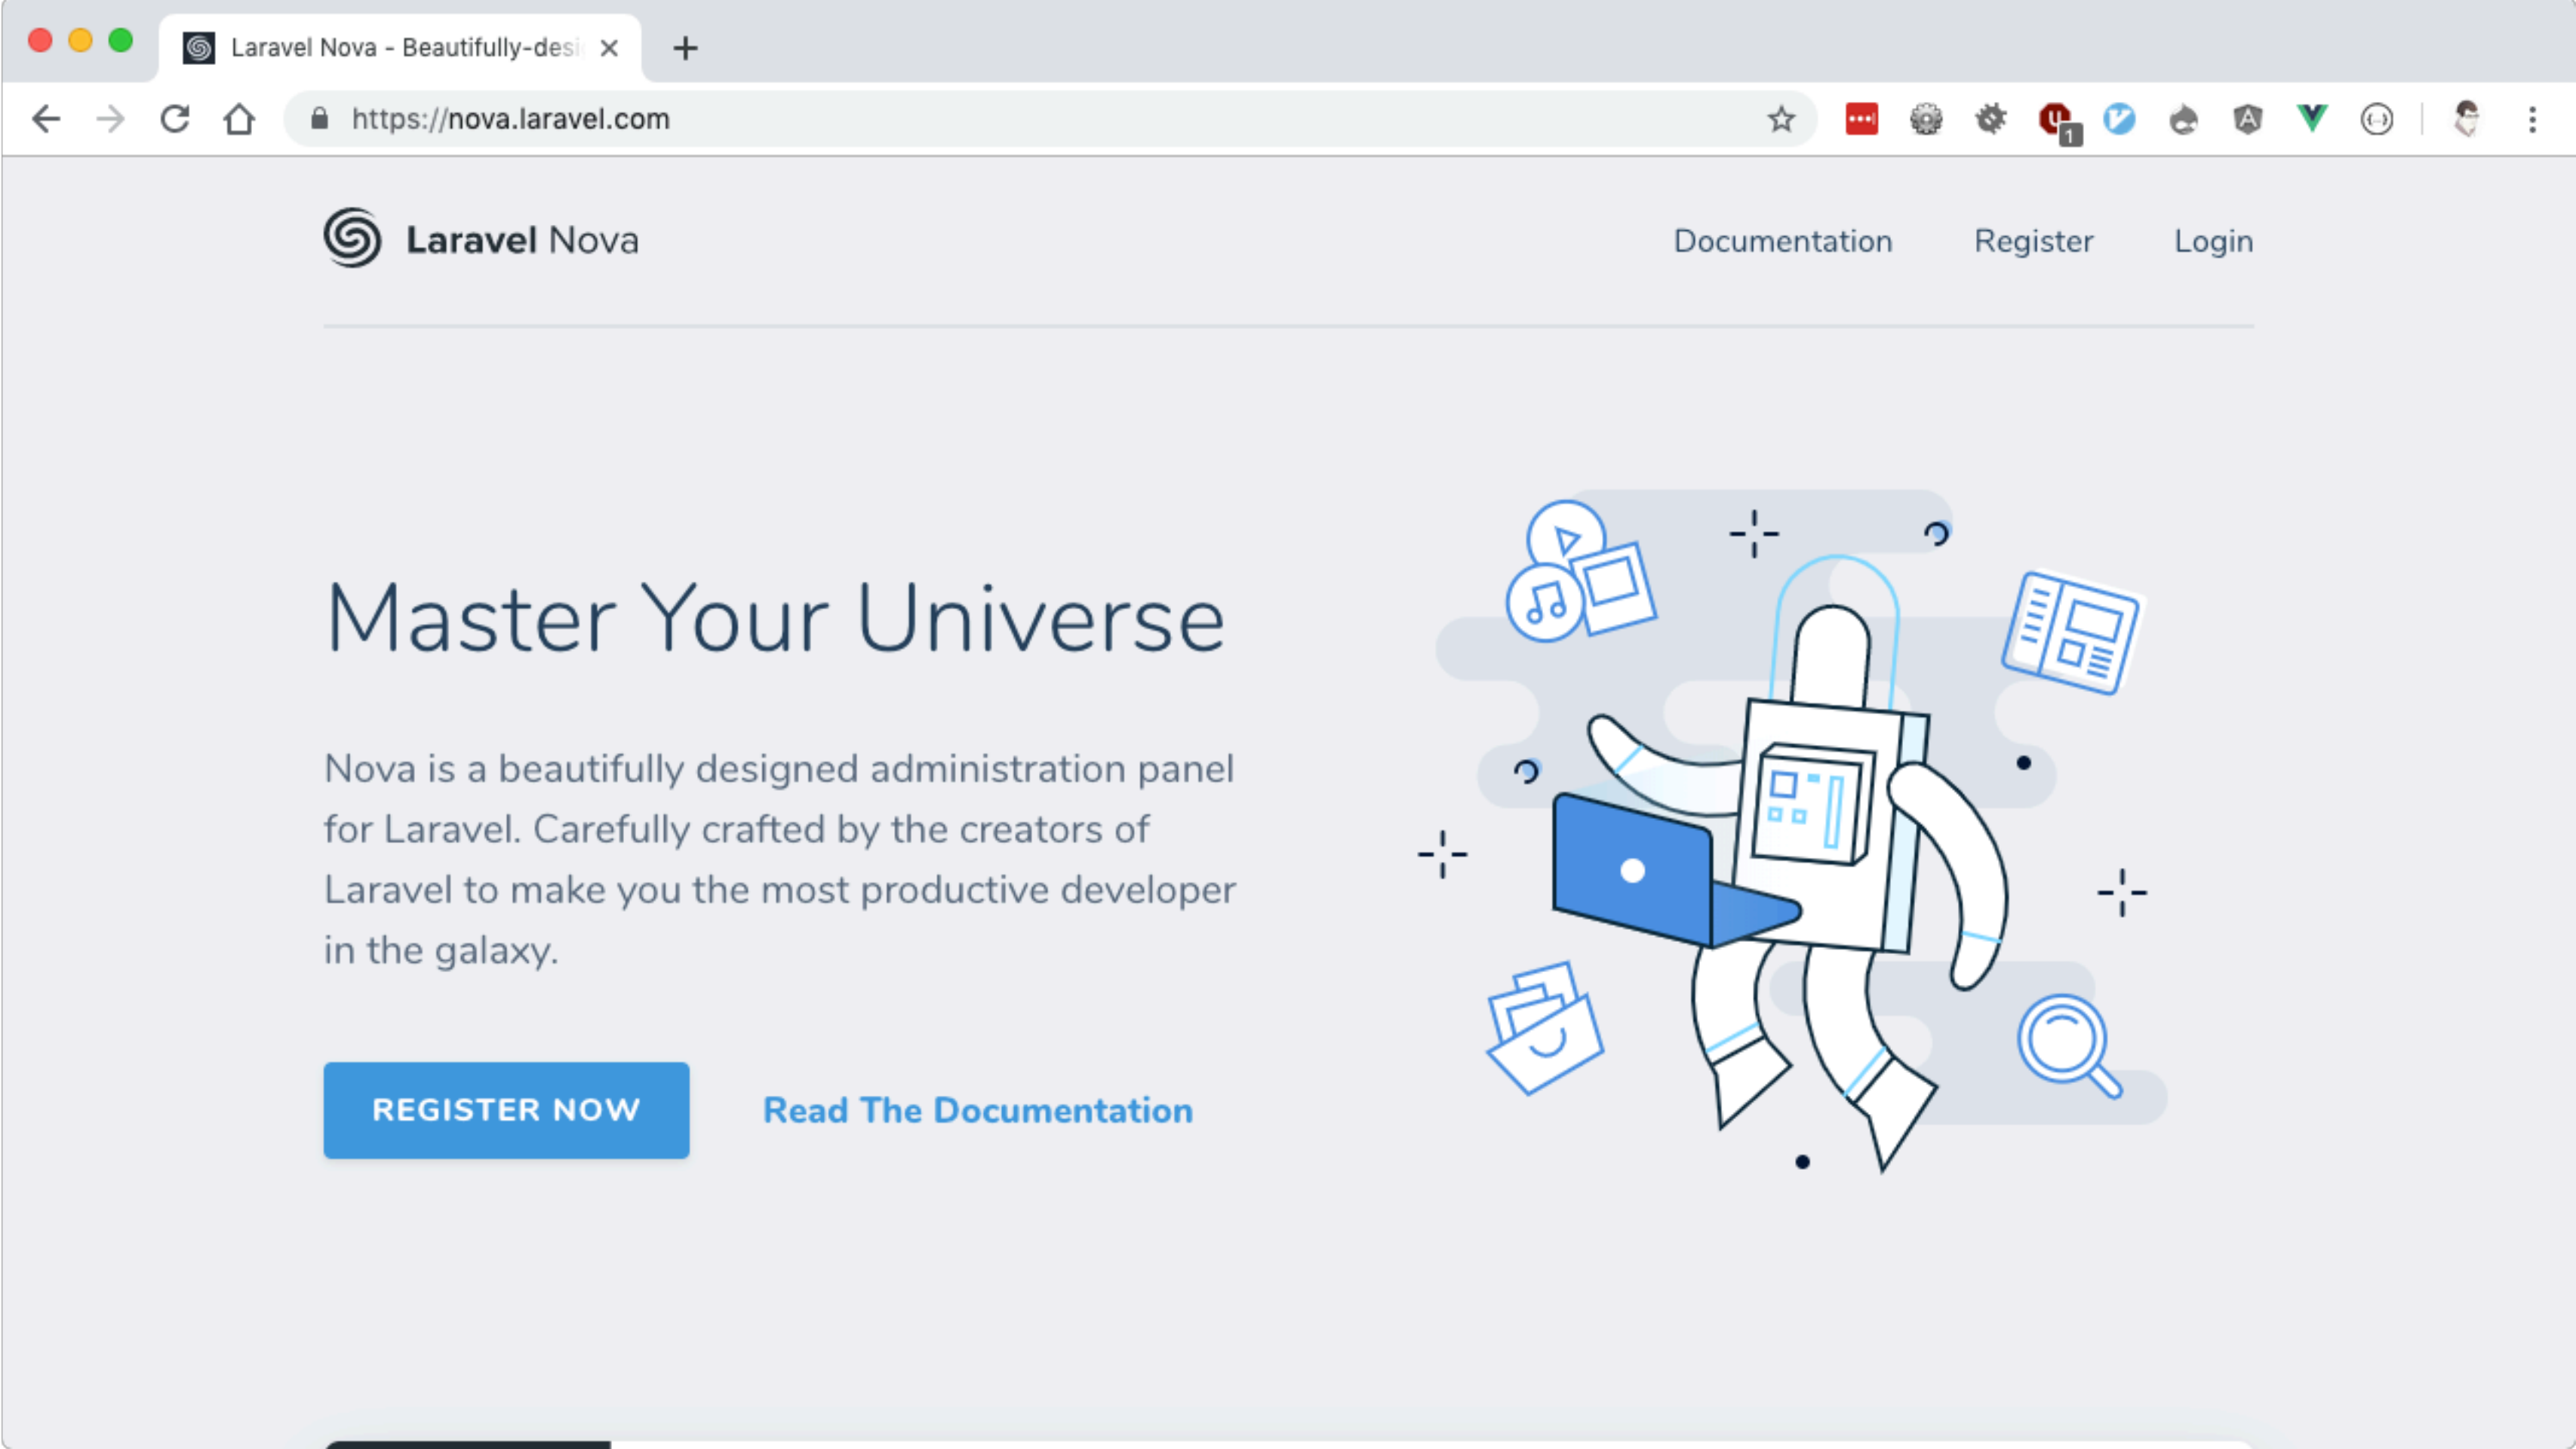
Laravel Nova - Beautifully-desi

https://nova.laravel.com

Laravel Nova

Documentation Register Login

Master Your Universe

Nova is a beautifully designed administration panel for Laravel. Carefully crafted by the creators of Laravel to make you the most productive developer in the galaxy.

REGISTER NOW

Read The Documentation